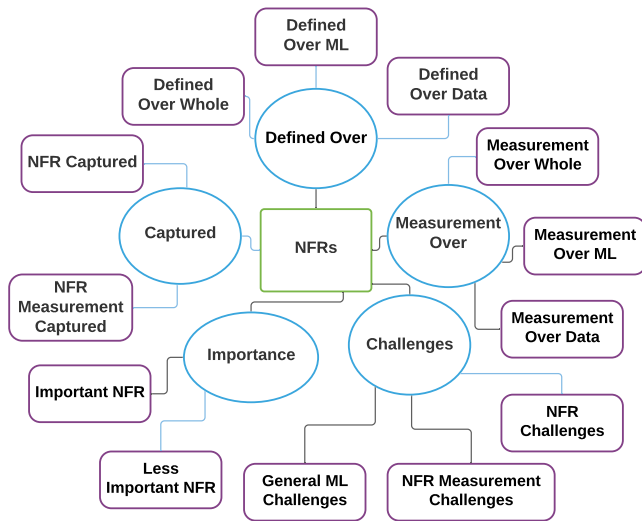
Defined Over ML

Defined Over Whole

Defined Over Data

Defined Over

NFR Captured

Measurement Over Whole

Captured

NFRs

Measurement Over

Measurement Over ML

NFR Measurement Captured

Measurement Over Data

Importance

Challenges

Important NFR

NFR Challenges

Less Important NFR

General ML Challenges

NFR Measurement Challenges